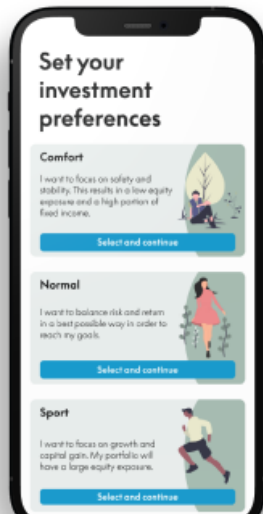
Set your investment preferences

Comfort

I want to focus on safety and stability. This results in a low equity exposure and a high portion of fixed income.

Select and continue

Normal

I want to balance risk and return in a best possible way in order to reach my goals.

Select and continue

Sport

I want to focus on growth and capital gain. My portfolio will have a large equity exposure.

Select and continue